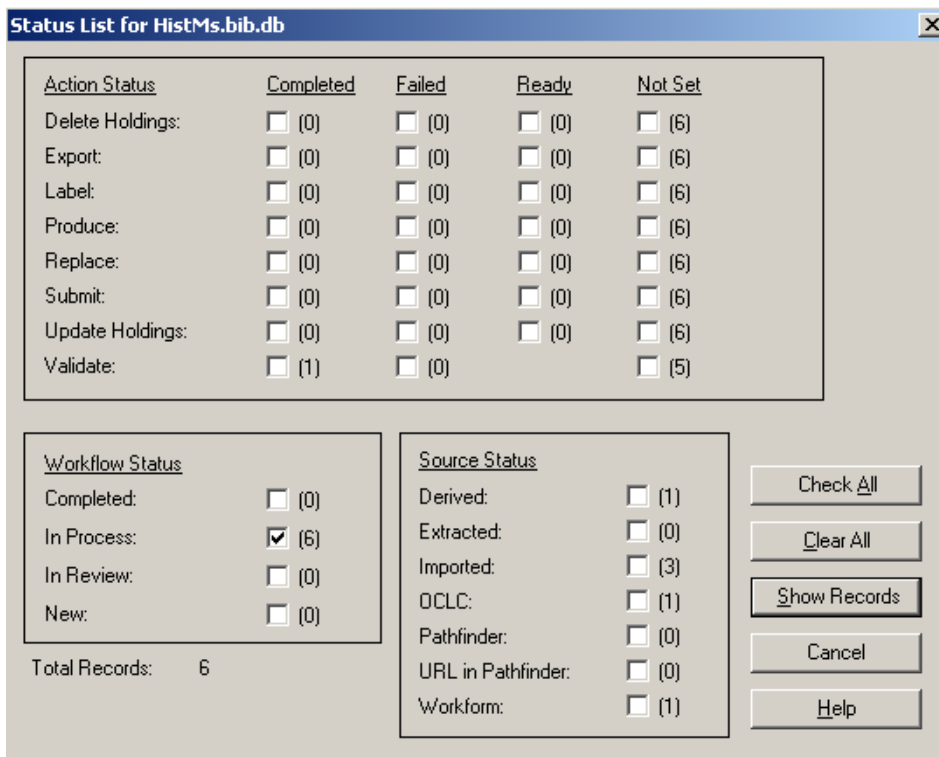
Status List for HistMs.bib.db

| Action Status | Completed | Failed | Ready | Not Set |
|---|---|---|---|---|
| Delete Holdings: | (0) | (0) | (0) | (6) |
| Export: | (0) | (0) | (0) | (6) |
| Label: | (0) | (0) | (0) | (6) |
| Produce: | (0) | (0) | (0) | (6) |
| Replace: | (0) | (0) | (0) | (6) |
| Submit: | (0) | (0) | (0) | (6) |
| Update Holdings: | (0) | (0) | (0) | (6) |
| Validate: | (1) | (0) | | (5) |

Workflow Status
Completed: (0)
In Process: (6)
In Review: (0)
New: (0)

Total Records: 6

Source Status
Derived: (1)
Extracted: (0)
Imported: (3)
OCLC: (1)
Pathfinder: (0)
URL in Pathfinder: (0)
Workform: (1)

Check All
Clear All
Show Records
Cancel
Help